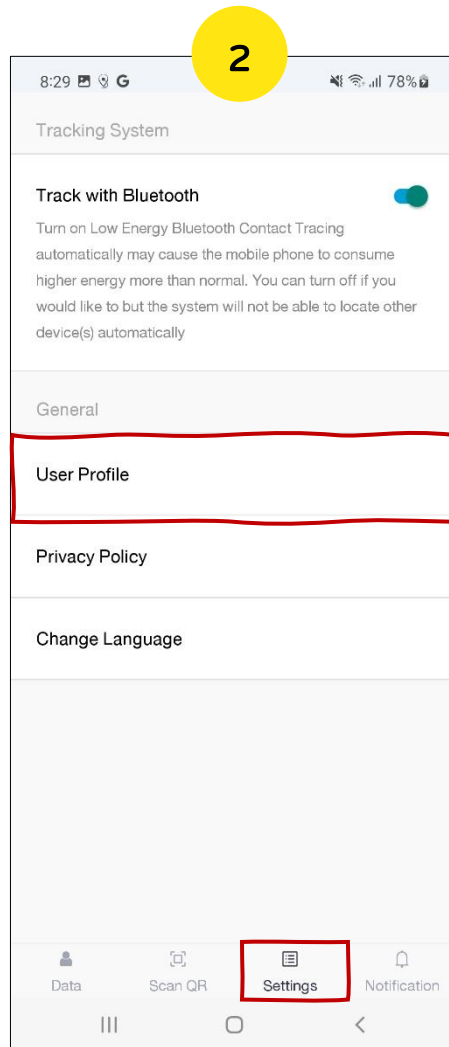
2

8:29 G

78%

Tracking System

Track with Bluetooth

Turn on Low Energy Bluetooth Contact Tracing automatically may cause the mobile phone to consume higher energy more than normal. You can turn off if you would like to but the system will not be able to locate other device(s) automatically

General

User Profile

Privacy Policy

Change Language

Data

Scan QR

Settings

Notification